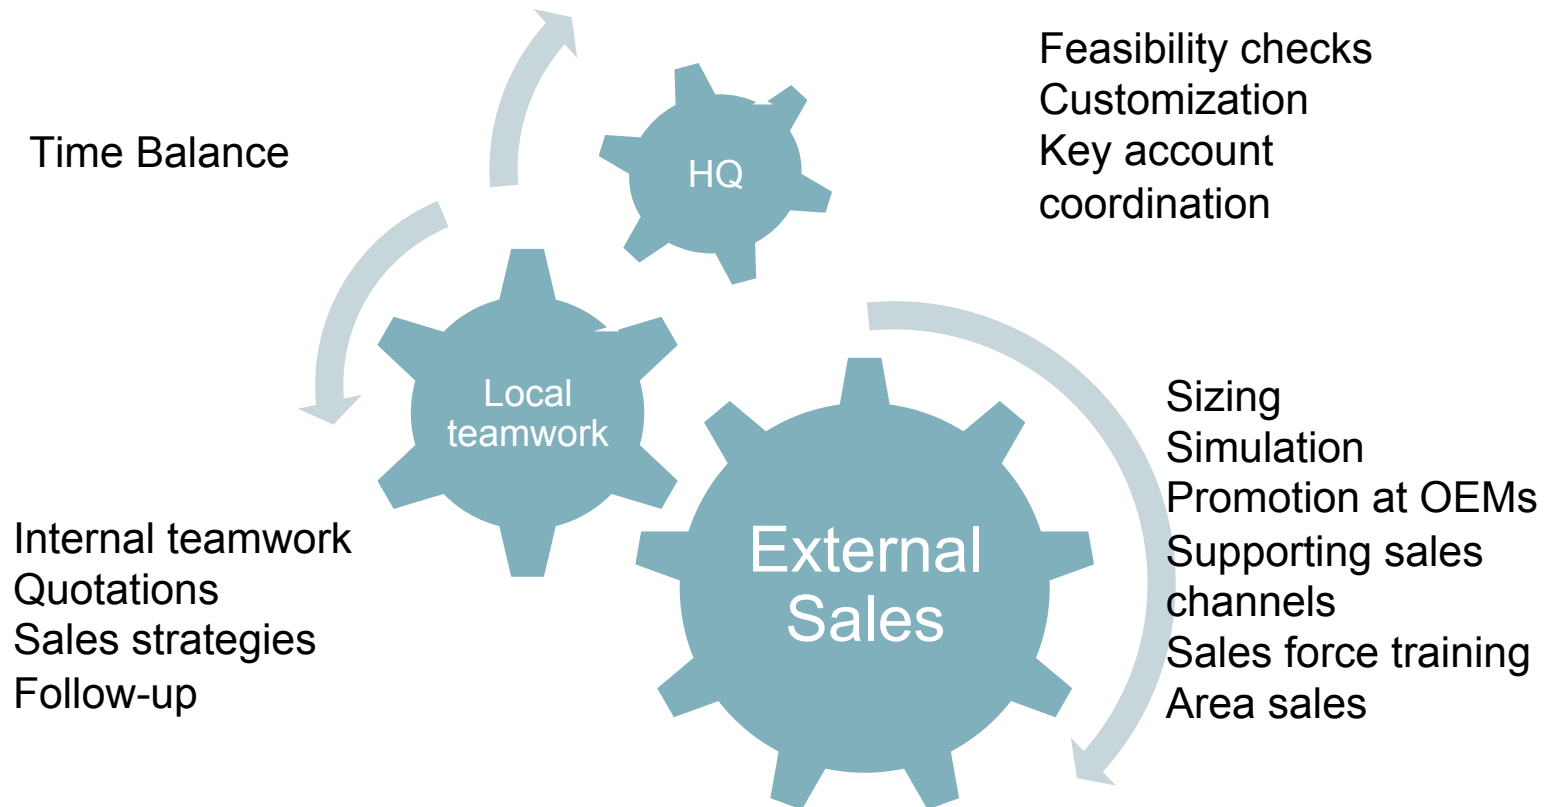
Time Balance

HQ

Feasibility checks
Customization
Key account coordination

Local teamwork

Internal teamwork
Quotations
Sales strategies
Follow-up

External Sales

Sizing
Simulation
Promotion at OEMs
Supporting sales channels
Sales force training
Area sales